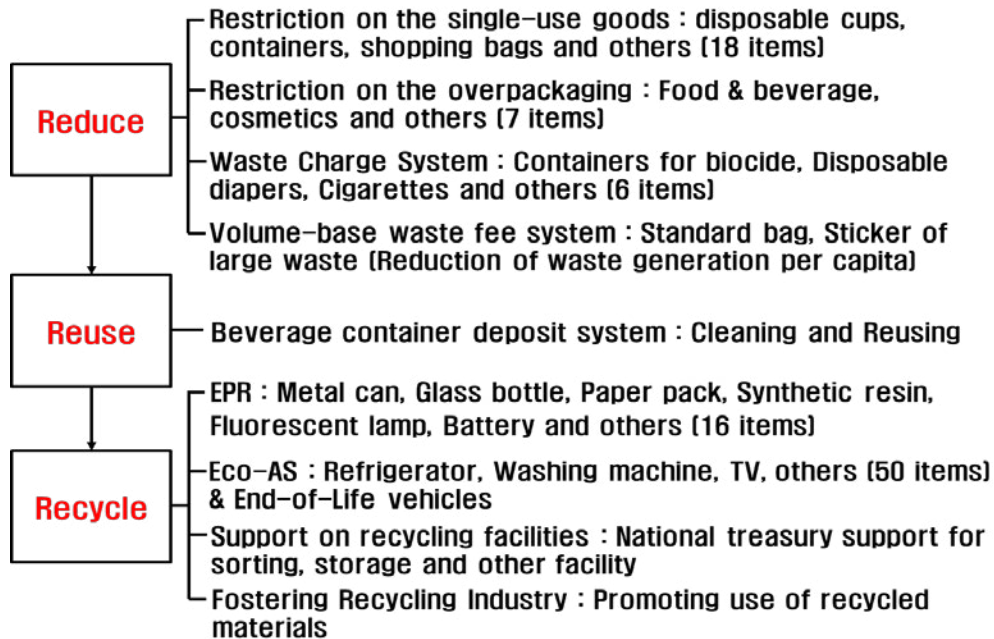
Reduce

Restriction on the single-use goods : disposable cups, containers, shopping bags and others (18 items)

Restriction on the overpackaging : Food & beverage, cosmetics and others (7 items)

Waste Charge System : Containers for biocide, Disposable diapers, Cigarettes and others (6 items)

Volume-base waste fee system : Standard bag, Sticker of large waste (Reduction of waste generation per capita)

Reuse

Beverage container deposit system : Cleaning and Reusing

Recycle

EPR : Metal can, Glass bottle, Paper pack, Synthetic resin, Fluorescent lamp, Battery and others (16 items)

Eco-AS : Refrigerator, Washing machine, TV, others (50 items) & End-of-Life vehicles

Support on recycling facilities : National treasury support for sorting, storage and other facility

Fostering Recycling Industry : Promoting use of recycled materials